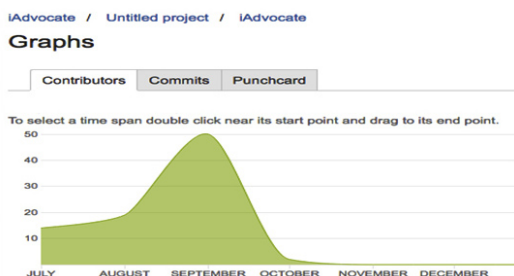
iAdvocate / Untitled project / iAdvocate

Graphs

Contributors | Commits | Punchcard

To select a time span double click near its start point and drag to its end point.

50
40
30
20
10

JULY AUGUST SEPTEMBER OCTOBER NOVEMBER DECEMBER